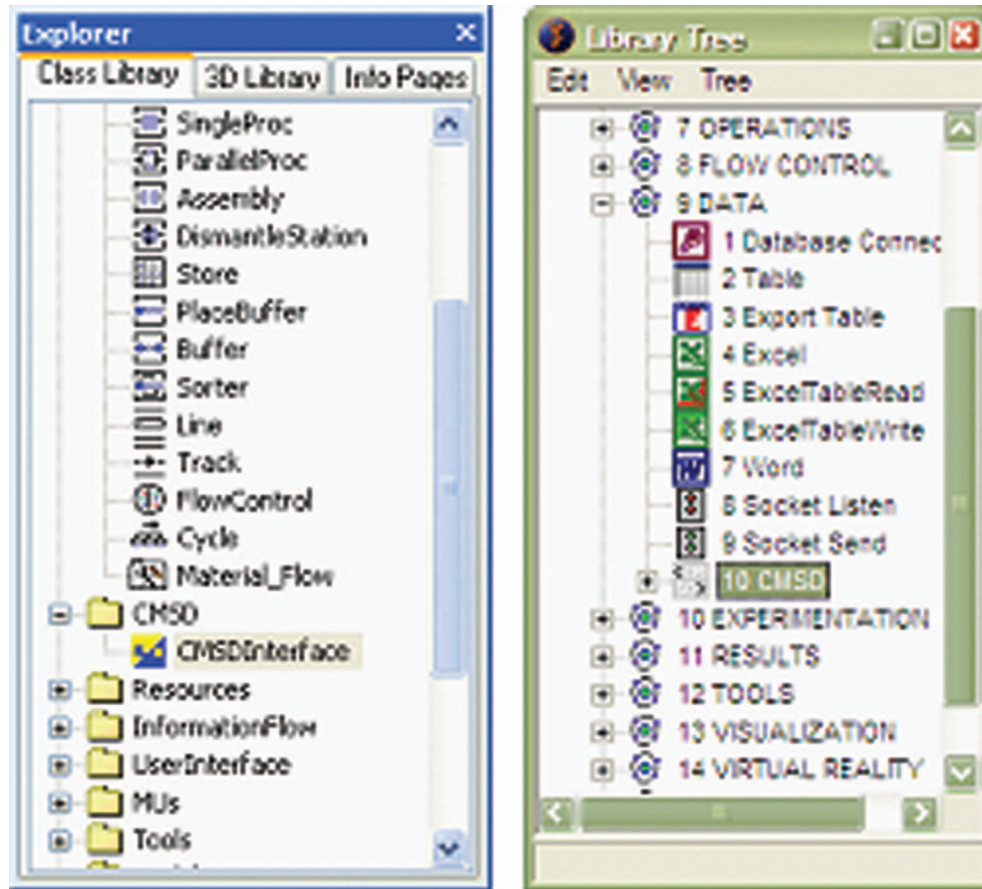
Explorer

Class Library | 3D Library | Info Pages

SingleProc
ParallelProc
Assembly
DismantleStation
Store
PlaceBuffer
Buffer
Sorter
Line
Track
FlowControl
Cycle
Material_Flow
CMSD
CMSDInterface
Resources
InformationFlow
UserInterface
MUs
Tools

Library Tree

Edit View Tree

7 OPERATIONS
8 FLOW CONTROL
9 DATA
1 Database Connec
2 Table
3 Export Table
4 Excel
5 ExcelTableRead
6 ExcelTableWrite
7 Word
8 Socket Listen
9 Socket Send
10 CMSD
10 EXPERMENTATION
11 RESULTS
12 TOOLS
13 VISUALIZATION
14 VIRTUAL REALITY